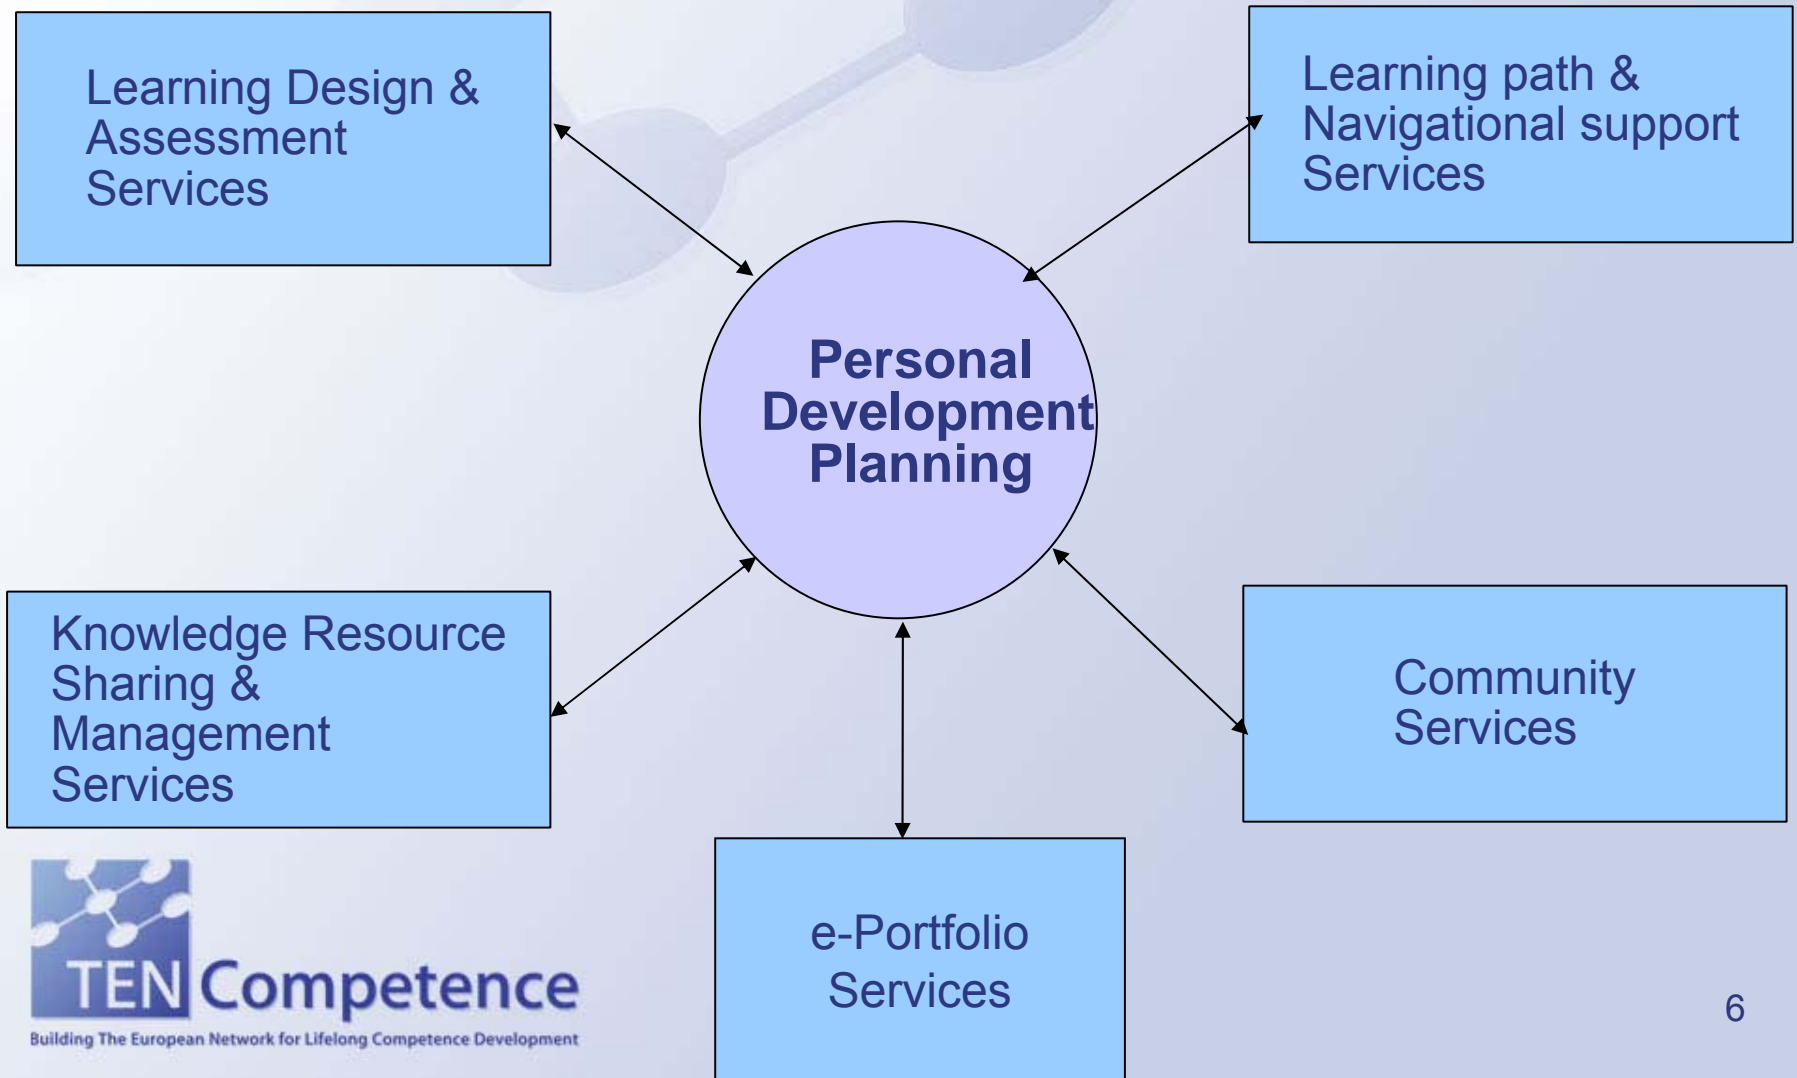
Learning Design & Assessment Services

Learning path & Navigational support Services

Personal Development Planning

Knowledge Resource Sharing & Management Services

Community Services

e-Portfolio Services

TENCompetence
Building The European Network for Lifelong Competence Development

6